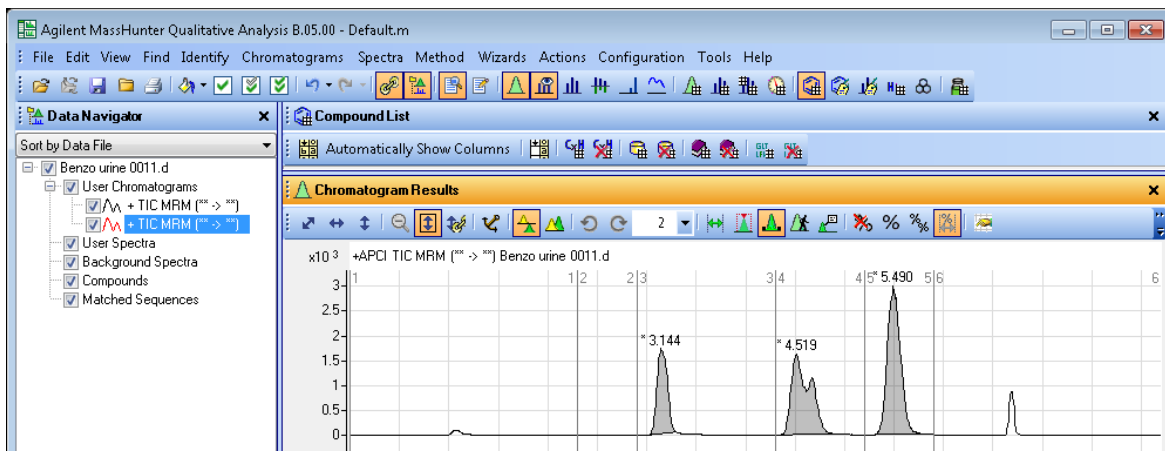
Agilent MassHunter Qualitative Analysis B.05.00 - Default.m

File Edit View Find Identify Chromatograms Spectra Method Wizards Actions Configuration Tools Help

Data Navigator

Sort by Data File

Benzo urine 0011.d
User Chromatograms
+ TIC MRM (** -> **)
+ TIC MRM (** -> **)
User Spectra
Background Spectra
Compounds
Matched Sequences

Compound List

Automatically Show Columns

Chromatogram Results

2

x10 3 +APCI TIC MRM (** -> **) Benzo urine 0011.d

3
2.5
2
1.5
1
0.5
0

1 1 2 2 3 3 4 4 5 5 6 6

* 3.144
* 4.519
* 5.490